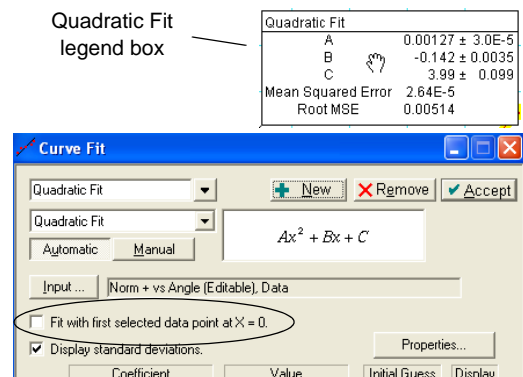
Quadratic Fit legend box

| Quadratic Fit | |
|---|---|
| A | 0.00127 ± 3.0E-5 |
| B | -0.142 ± 0.0035 |
| C | 3.99 ± 0.099 |
| Mean Squared Error | 2.64E-5 |
| Root MSE | 0.00514 |

Curve Fit

Quadratic Fit

New

Remove

Accept

Quadratic Fit

$Ax^2 + Bx + C$

Automatic

Manual

Input ...

Norm + vs Angle (Editable), Data

Fit with first selected data point at X = 0.

Display standard deviations.

Properties...

Coefficient

Value

Initial Guess

Display